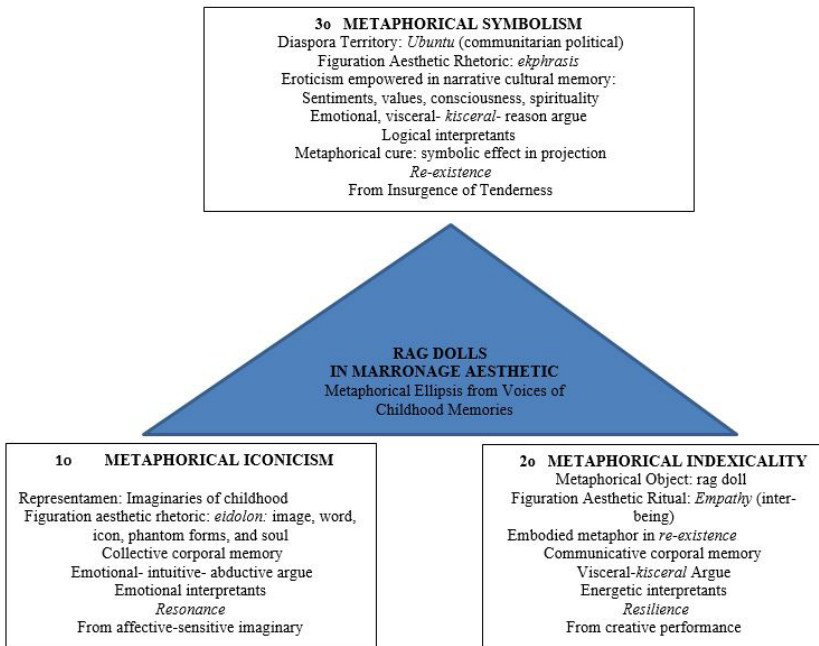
3o METAPHORICAL SYMBOLISM
Diaspora Territory: *Ubuntu* (communitarian political)
Figuration Aesthetic Rhetoric: *ekphrasis*
Eroticism empowered in narrative cultural memory:
Sentiments, values, consciousness, spirituality
Emotional, visceral- *kisceral*- reason argue
Logical interpretants
Metaphorical cure: symbolic effect in projection
*Re-existence*
From Insurgence of Tenderness

RAG DOLLS
IN MARRONAGE AESTHETIC
Metaphorical Ellipsis from Voices of Childhood Memories

1o METAPHORICAL ICONICISM
Representamen: Imaginaries of childhood
Figuration aesthetic rhetoric: *eidolon:* image, word, icon, phantom forms, and soul
Collective corporal memory
Emotional- intuitive- abductive argue
Emotional interpretants
*Resonance*
From affective-sensitive imaginary

2o METAPHORICAL INDEXICALITY
Metaphorical Object: rag doll
Figuration Aesthetic Ritual: *Empathy* (inter-being)
Embodied metaphor in *re-existence*
Communicative corporal memory
Visceral-*kisceral* Argue
Energetic interpretants
*Resilience*
From creative performance